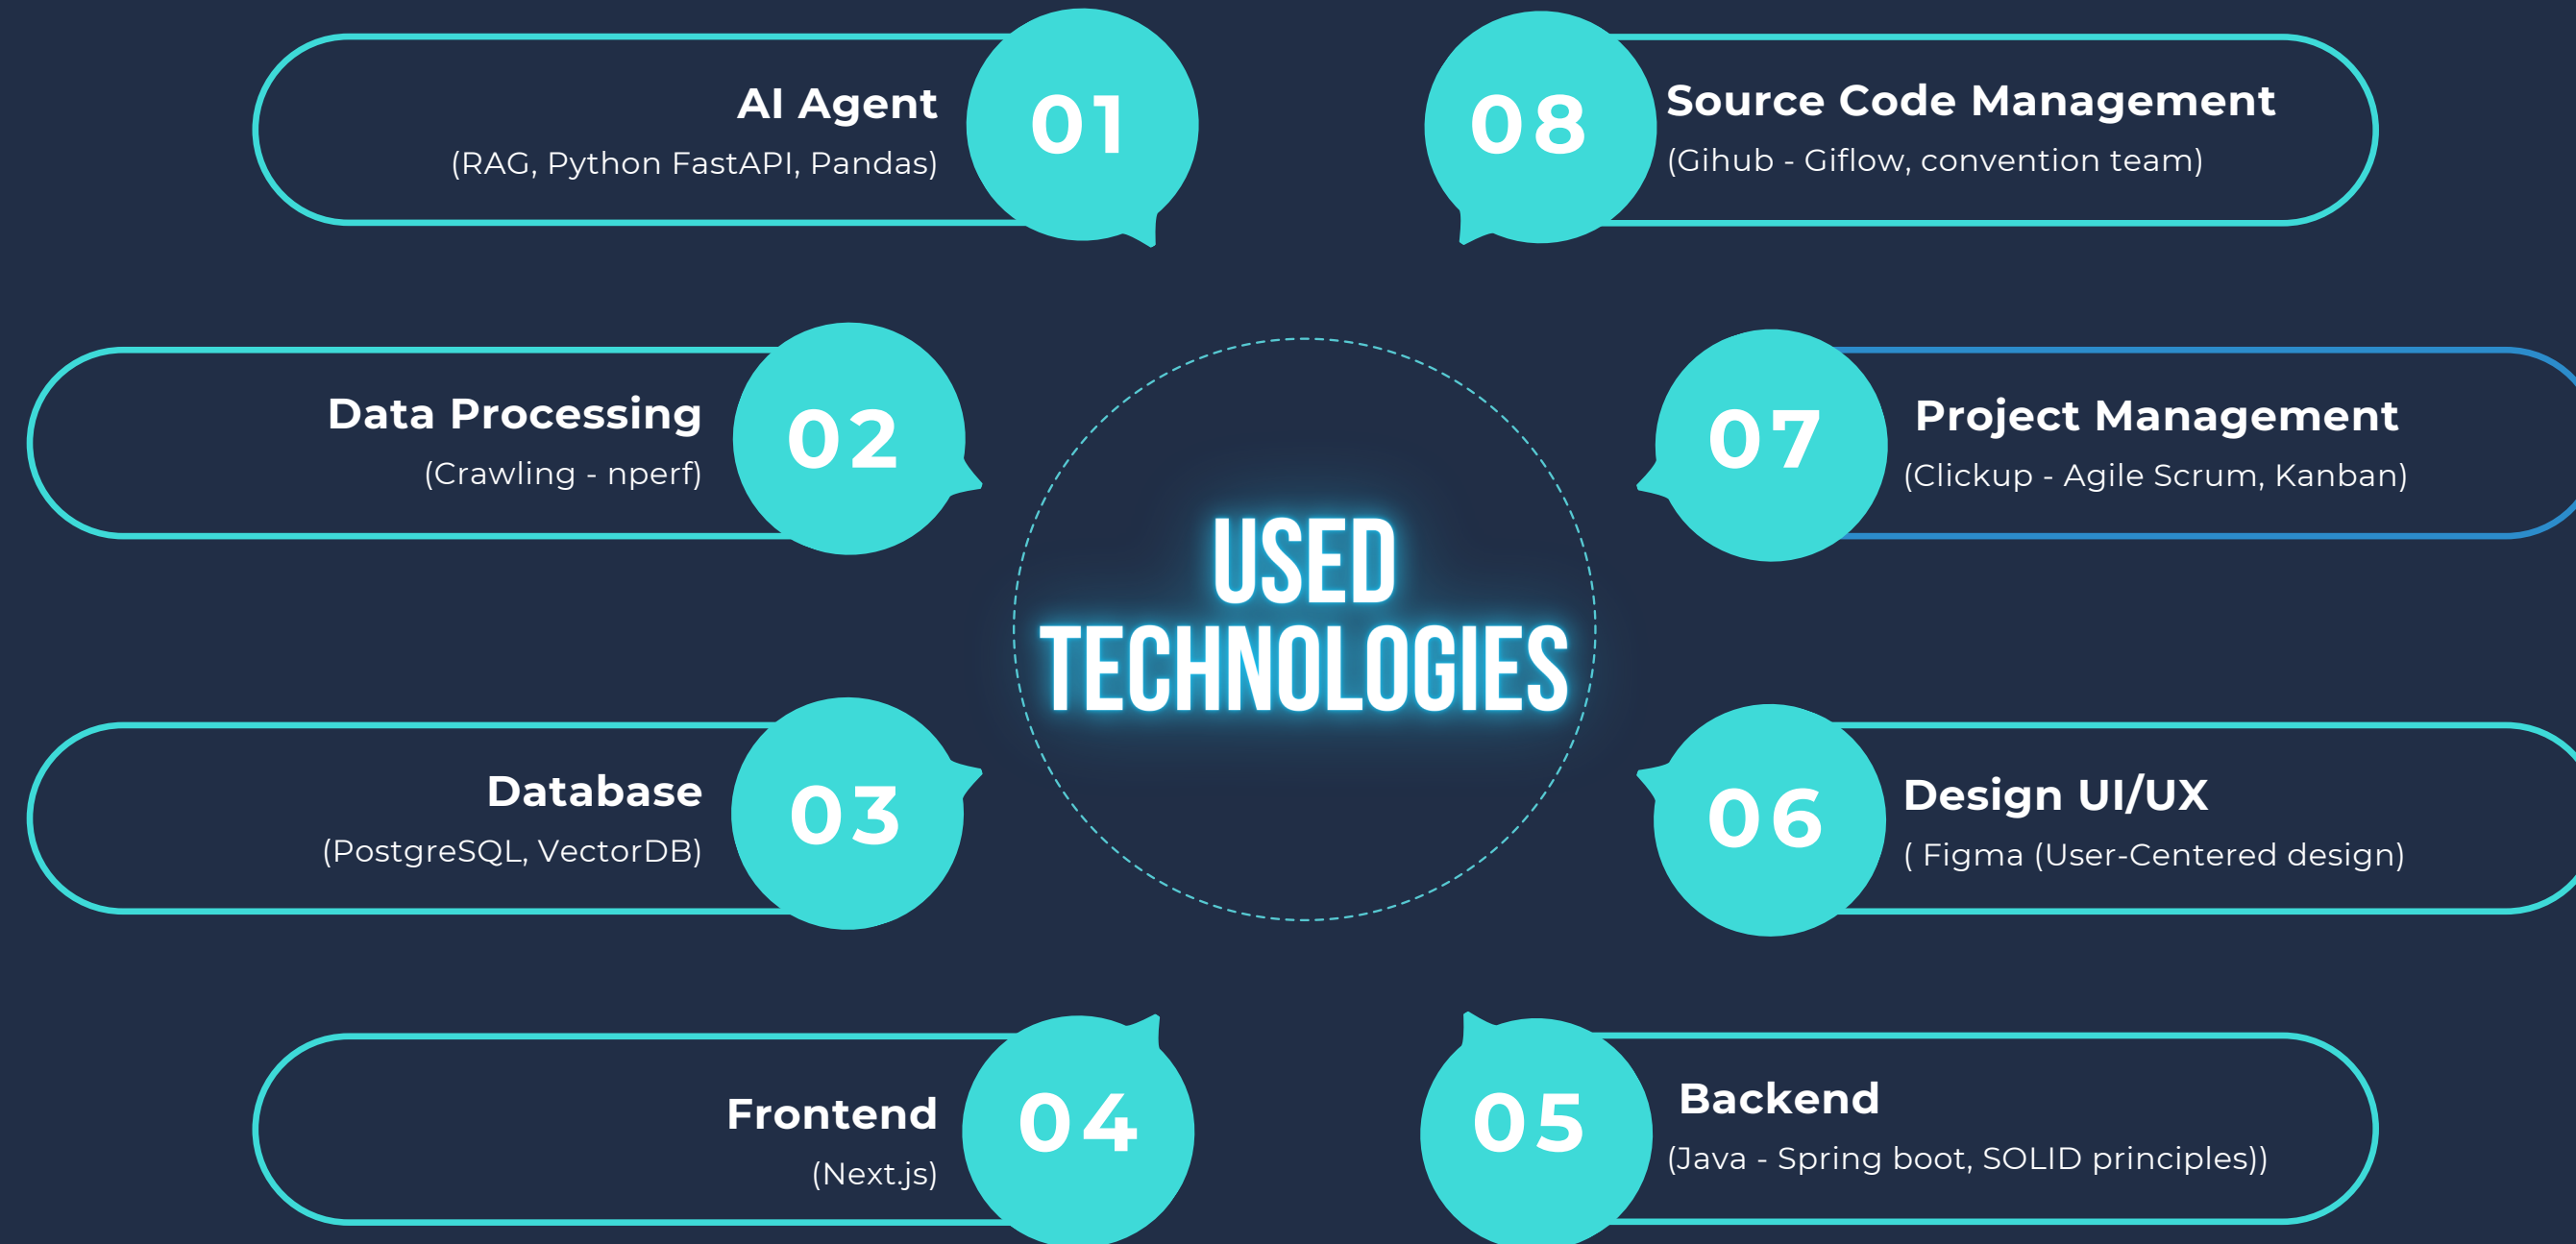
USED TECHNOLOGIES

AI Agent
(RAG, Python FastAPI, Pandas)
01

08
Source Code Management
(Gihub - Giflow, convention team)

Data Processing
(Crawling - nperf)
02

07
Project Management
(Clickup - Agile Scrum, Kanban)

Database
(PostgreSQL, VectorDB)
03

06
Design UI/UX
( Figma (User-Centered design)

Frontend
(Next.js)
04

05
Backend
(Java - Spring boot, SOLID principles))